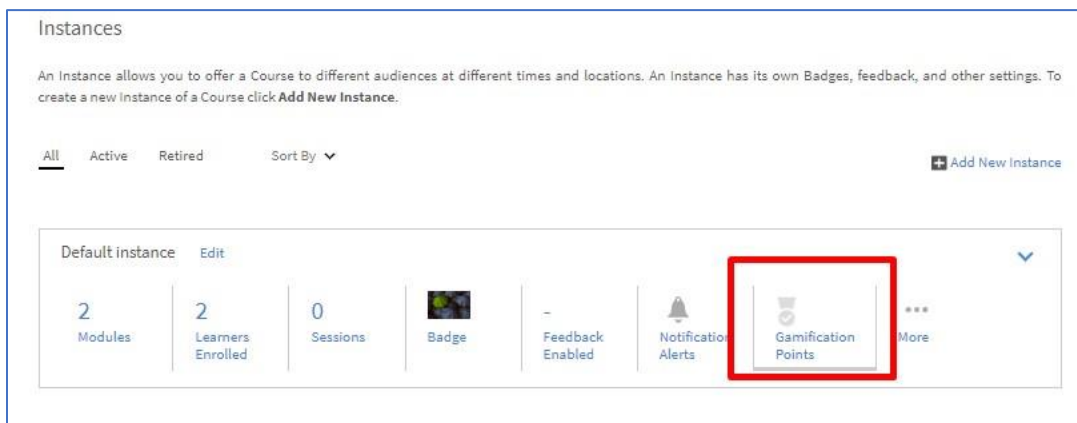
Instances

An Instance allows you to offer a Course to different audiences at different times and locations. An Instance has its own Badges, feedback, and other settings. To create a new Instance of a Course click **Add New Instance**.

All Active Retired Sort By

Add New Instance

Default instance Edit

2 Modules

2 Learners Enrolled

0 Sessions

Badge

- Feedback Enabled

Notificatio Alerts

Gamification Points

More